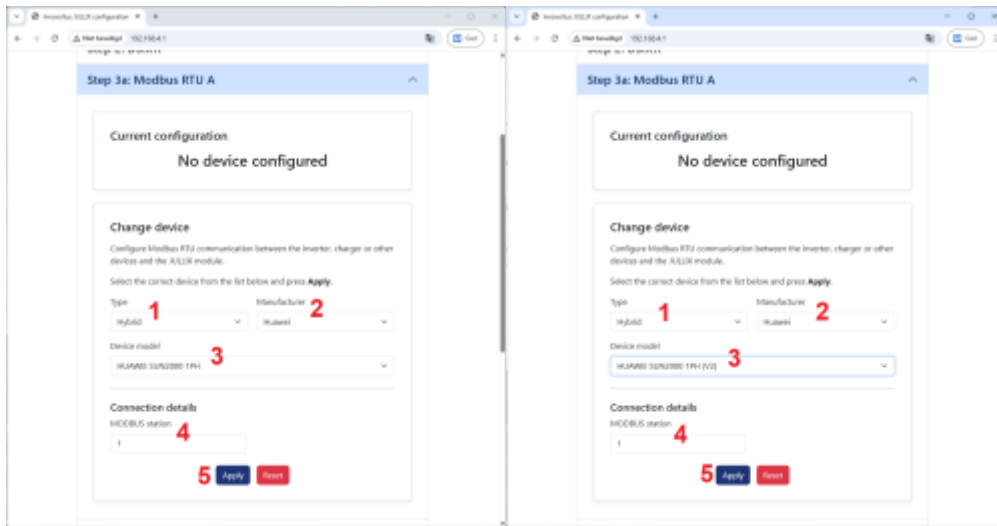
Innovellus JULLIX configuration

Niet beveiligd 192.168.4.1

Step 3a: Modbus RTU A

Current configuration

No device configured

Change device

Configure Modbus RTU communication between the inverter, charger or other devices and the JULLIX module.

Select the correct device from the list below and press **Apply**.

Type
Hybrid
1

Manufacturer
Huawei
2

Device model
HUAWEI SUN2000 1PH
3

Connection details

MODBUS station
1
4

5
Apply
Reset

Innovellus JULLIX configuration

Niet beveiligd 192.168.4.1

Step 3a: Modbus RTU A

Current configuration

No device configured

Change device

Configure Modbus RTU communication between the inverter, charger or other devices and the JULLIX module.

Select the correct device from the list below and press **Apply**.

Type
Hybrid
1

Manufacturer
Huawei
2

Device model
HUAWEI SUN2000 1PH (V2)
3

Connection details

MODBUS station
1
4

5
Apply
Reset